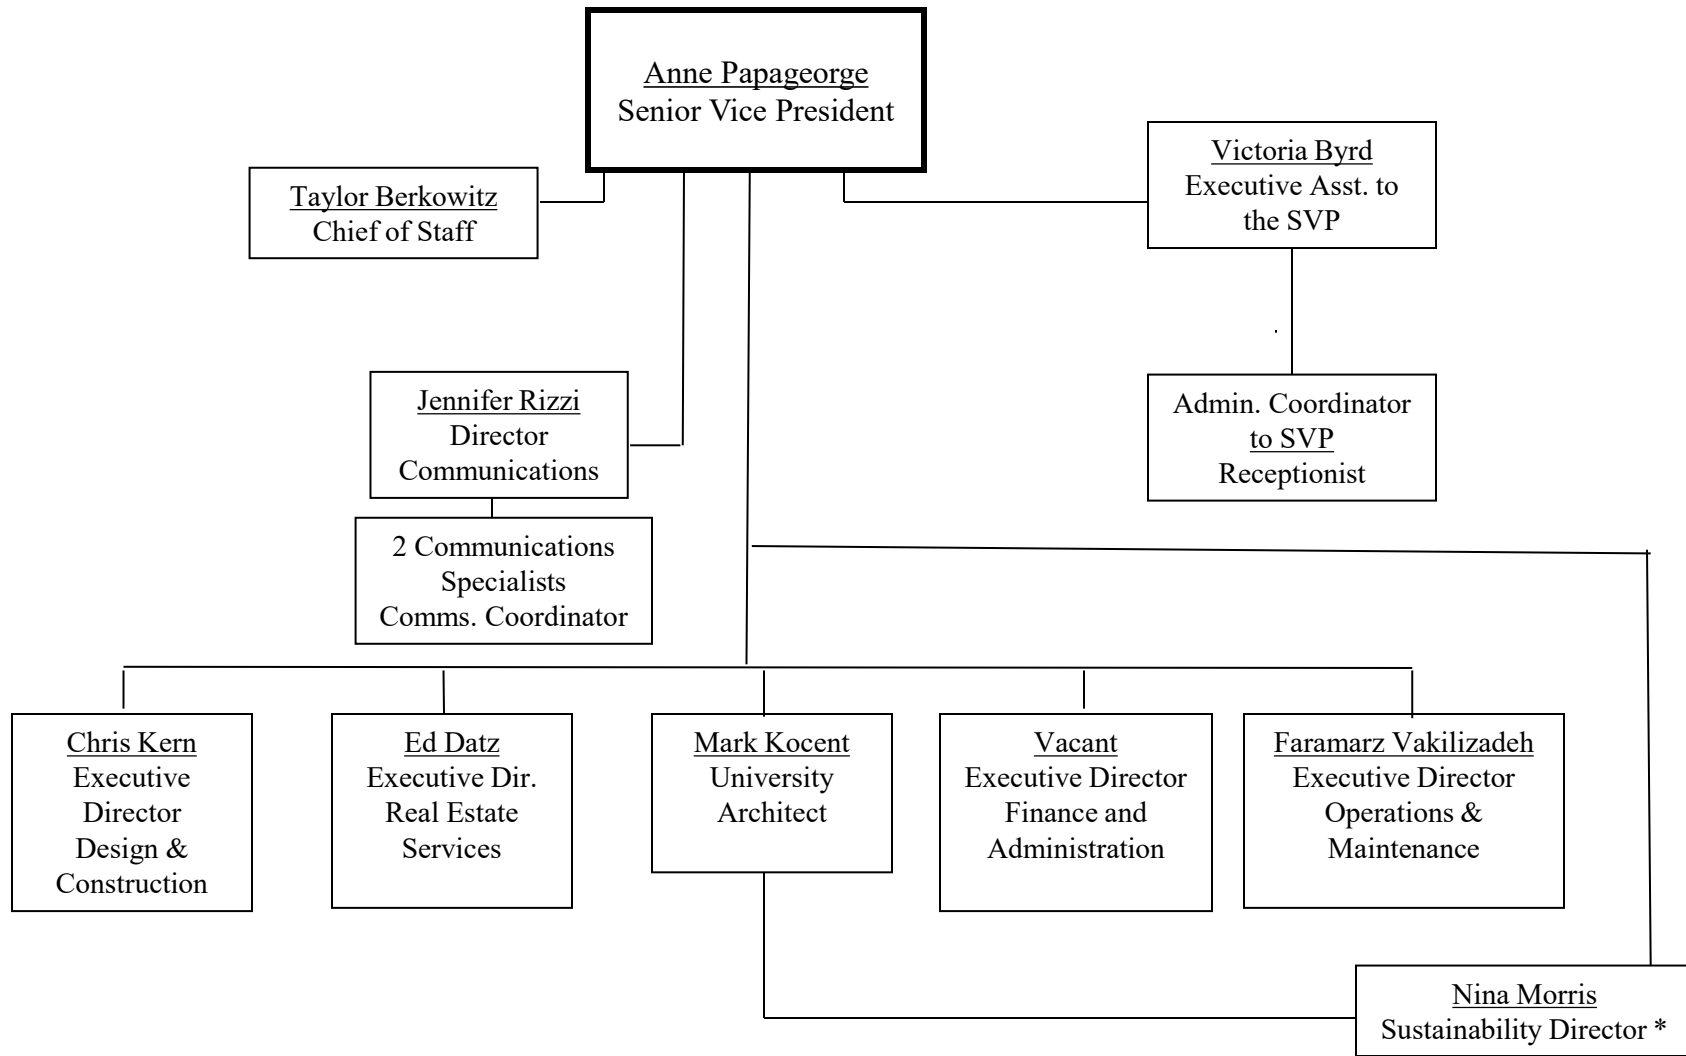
Anne Papageorge
Senior Vice President

Taylor Berkowitz
Chief of Staff

Victoria Byrd
Executive Asst. to the SVP

Admin. Coordinator to SVP
Receptionist

Jennifer Rizzi
Director
Communications

2 Communications Specialists
Comms. Coordinator

Chris Kern
Executive Director
Design & Construction

Ed Datz
Executive Dir.
Real Estate Services

Mark Kocent
University Architect

Vacant
Executive Director
Finance and Administration

Faramarz Vakilizadeh
Executive Director
Operations & Maintenance

Nina Morris
Sustainability Director *